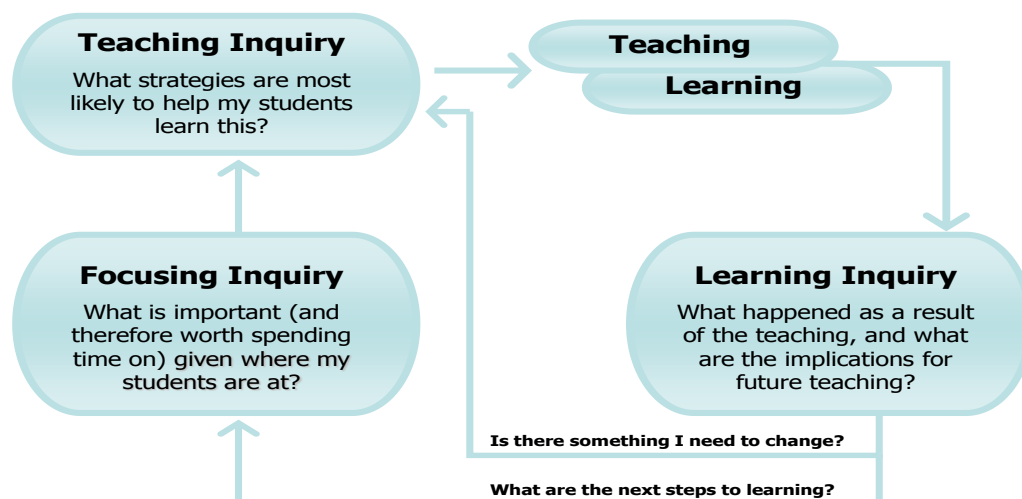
Teaching Inquiry
What strategies are most likely to help my students learn this?

Teaching

Learning

Focusing Inquiry
What is important (and therefore worth spending time on) given where my students are at?

Learning Inquiry
What happened as a result of the teaching, and what are the implications for future teaching?

Is there something I need to change?

What are the next steps to learning?